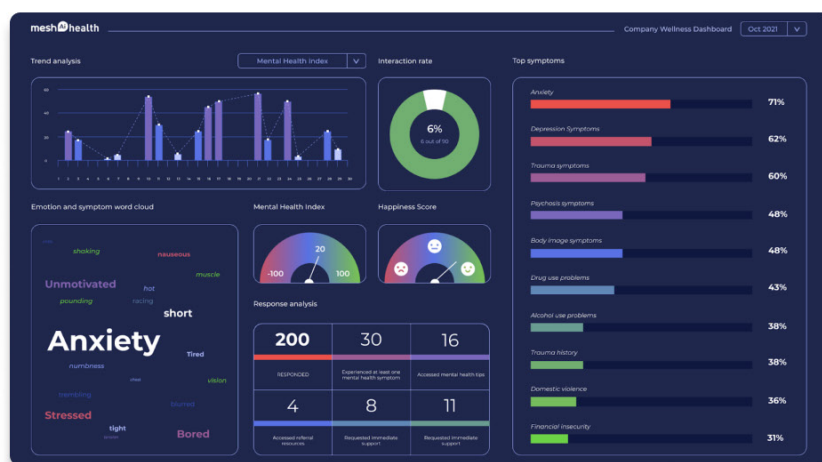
mesh AI health

Company Wellness Dashboard Oct 2021

Trend analysis

Mental Health Index

60
40
20
0

1 2 3 4 5 6 7 8 9 10 11 12 13 14 15 16 17 18 19 20 21 22 23 24 25 26 27 28 29 30

Interaction rate

6%
6 out of 100

Top symptoms

Anxiety 71%

Depression Symptoms 62%

Trauma symptoms 60%

Psychosis symptoms 48%

Body image symptoms 48%

Drug use problems 43%

Alcohol use problems 38%

Trauma history 38%

Domestic violence 36%

Financial insecurity 31%

Emotion and symptom word cloud

shaking
nauseous
Unmotivated
muscle
hot
pounding
racing
short
Anxiety
Tired
numbness
vision
trembling
Stressed
tight
Bored

Mental Health Index

20
-100
100

Happiness Score

Response analysis

| 200 | 30 | 16 |
|---|---|---|
| RESPONDED | Experienced at least one mental health symptom | Accessed mental health tips |
| 4 | 8 | 11 |
| Accessed referral resources | Requested immediate support | Requested immediate support |